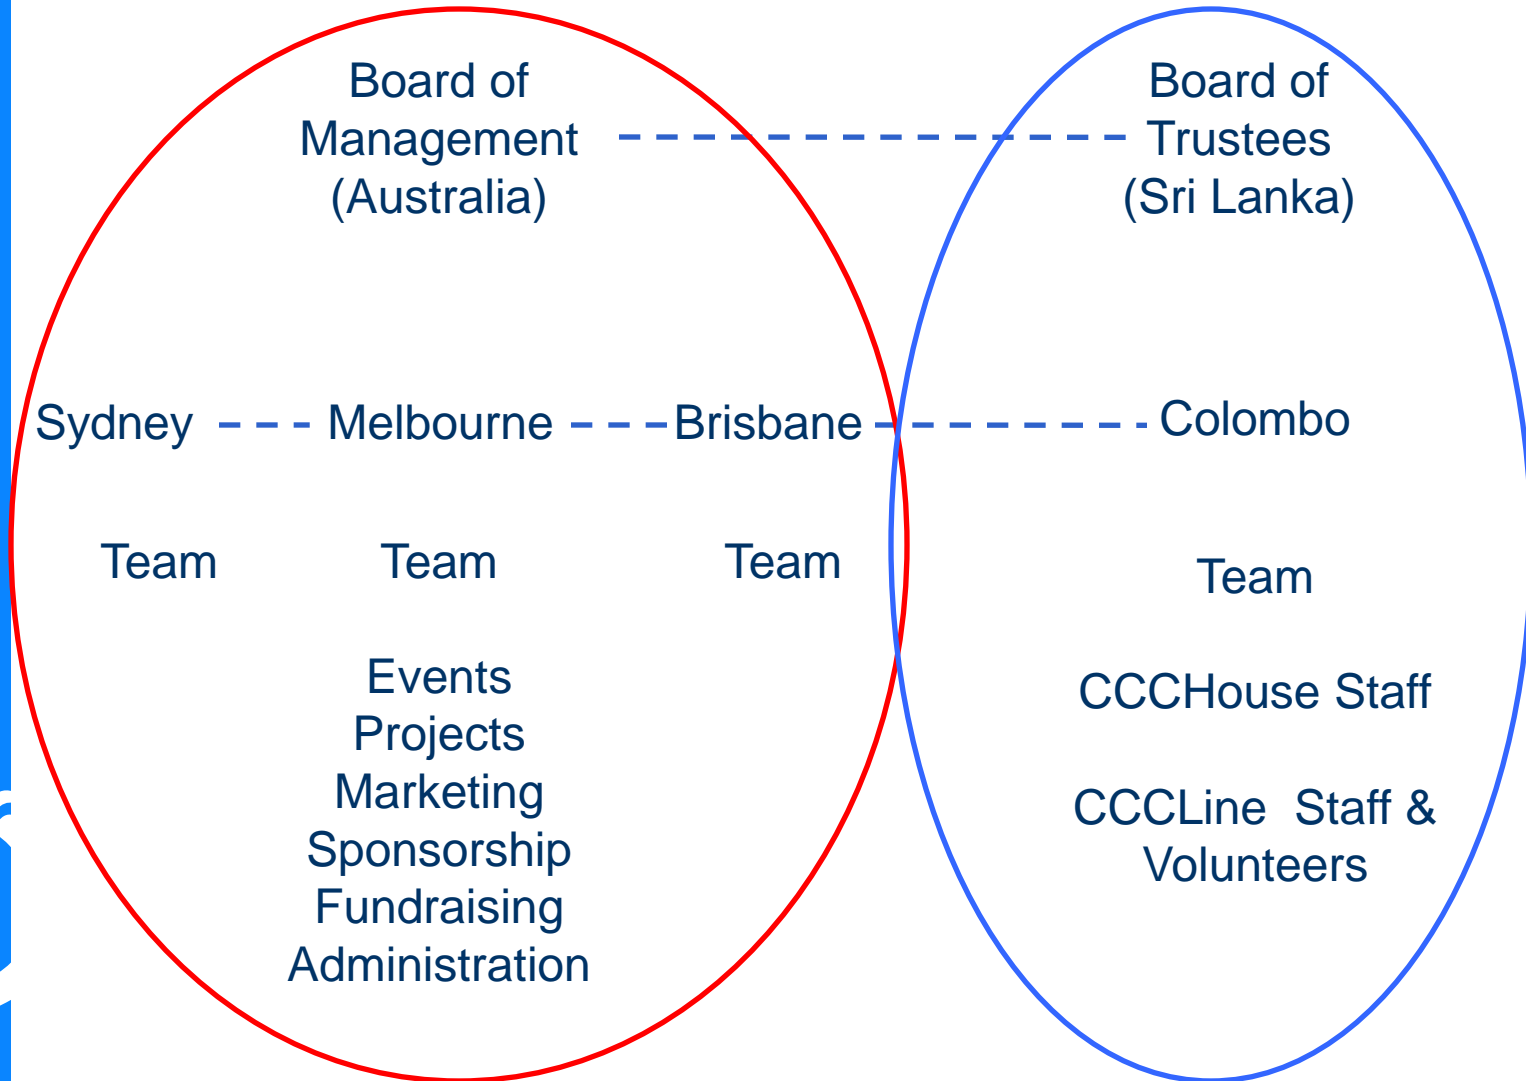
Board of Management (Australia)

Board of Trustees (Sri Lanka)

Sydney Melbourne Brisbane Colombo

Team Team Team

Team

Events
Projects
Marketing
Sponsorship
Fundraising
Administration

CCCHouse Staff

CCCLine Staff & Volunteers